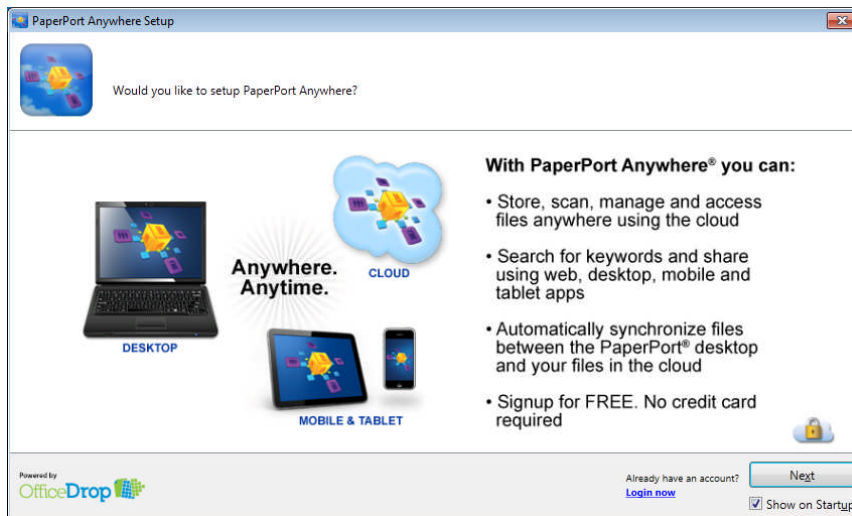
PaperPort Anywhere Setup

Would you like to setup PaperPort Anywhere?

Anywhere. Anytime.

CLOUD

DESKTOP

MOBILE & TABLET

With PaperPort Anywhere® you can:

• Store, scan, manage and access files anywhere using the cloud

• Search for keywords and share using web, desktop, mobile and tablet apps

• Automatically synchronize files between the PaperPort® desktop and your files in the cloud

• Signup for FREE. No credit card required

Powered by OfficeDrop

Already have an account?
Login now

Next

Show on Startup